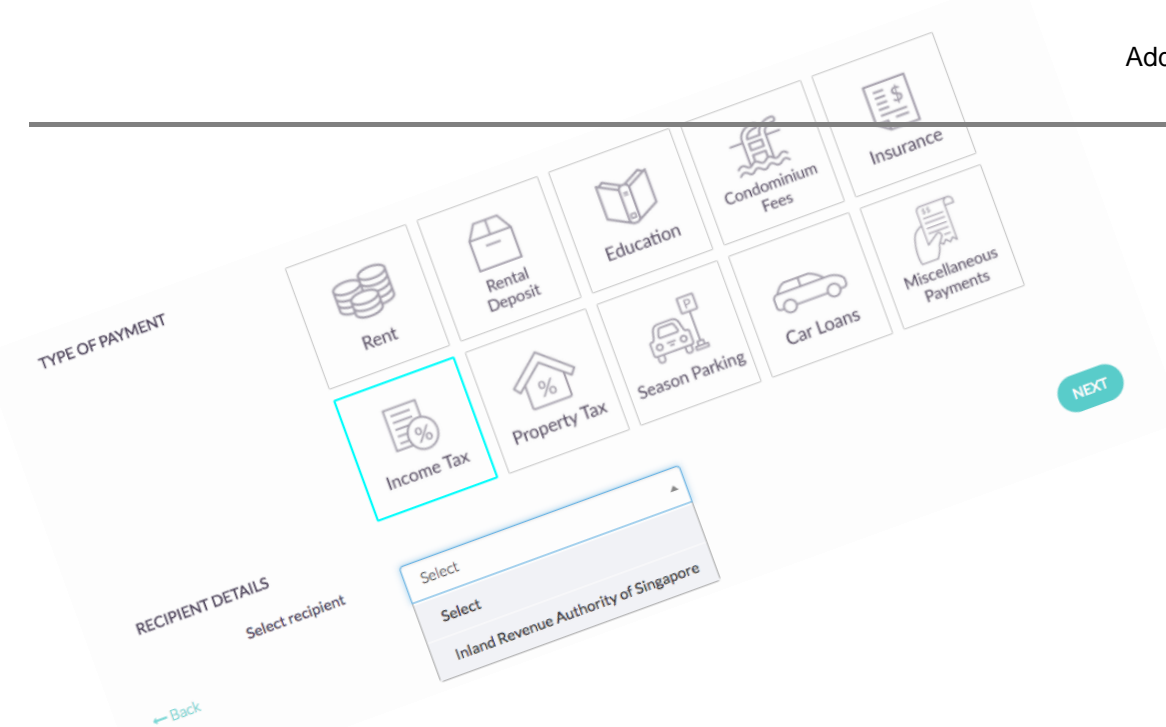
Add

TYPE OF PAYMENT

Rent

Rental Deposit

Education

Condominium Fees

Insurance

Income Tax

Property Tax

Season Parking

Car Loans

Miscellaneous Payments

NEXT

RECIPIENT DETAILS

Select recipient

Select

Select

Inland Revenue Authority of Singapore

← Back